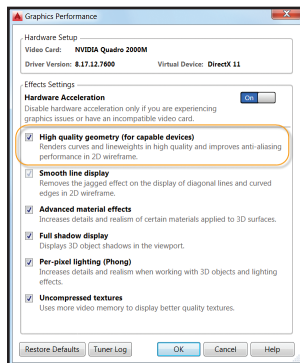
Graphics Performance

Hardware Setup
Video Card: NVIDIA Quadro 2000M
Driver Version: 8.17.12.7600 Virtual Device: DirectX 11

Effects Settings
Hardware Acceleration On
Disable hardware acceleration only if you are experiencing graphics issues or have an incompatible video card.

High quality geometry (for capable devices)
Renders curves and lineweights in high quality and improves anti-aliasing performance in 2D wireframe.

Smooth line display
Removes the jagged effect on the display of diagonal lines and curved edges in 2D wireframe.

Advanced material effects
Increases details and realism of certain materials applied to 3D surfaces.

Full shadow display
Displays 3D object shadows in the viewport.

Per-pixel lighting (Phong)
Increases detail and realism when working with 3D objects and lighting effects.

Uncompressed textures
Uses more video memory to display better quality textures.

Restore Defaults Tuner Log OK Cancel Help